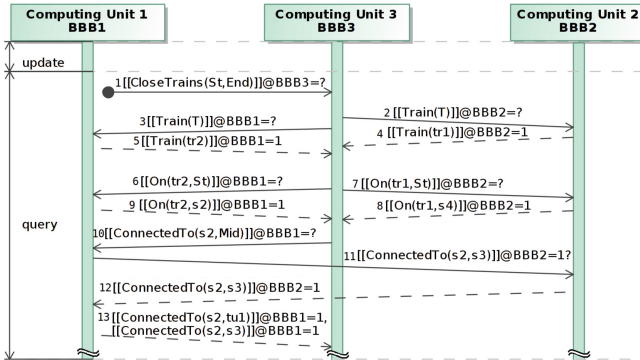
Computing Unit 1
BBB1

Computing Unit 3
BBB3

Computing Unit 2
BBB2

update

query

1 [[CloseTrains(St,End)]]@BBB3=?

2 [[Train(T)]]@BBB2=?

3 [[Train(T)]]@BBB1=?

4 [[Train(tr1)]]@BBB2=1

5 [[Train(tr2)]]@BBB1=1

6 [[On(tr2,St)]]@BBB1=?

7 [[On(tr1,St)]]@BBB2=?

8 [[On(tr1,s4)]]@BBB2=1

9 [[On(tr2,s2)]]@BBB1=1

10 [[ConnectedTo(s2,Mid)]]@BBB1=?

11 [[ConnectedTo(s2,s3)]]@BBB2=1?

12 [[ConnectedTo(s2,s3)]]@BBB2=1

13 [[ConnectedTo(s2,tu1)]]@BBB1=1,
[[ConnectedTo(s2,s3)]]@BBB1=1